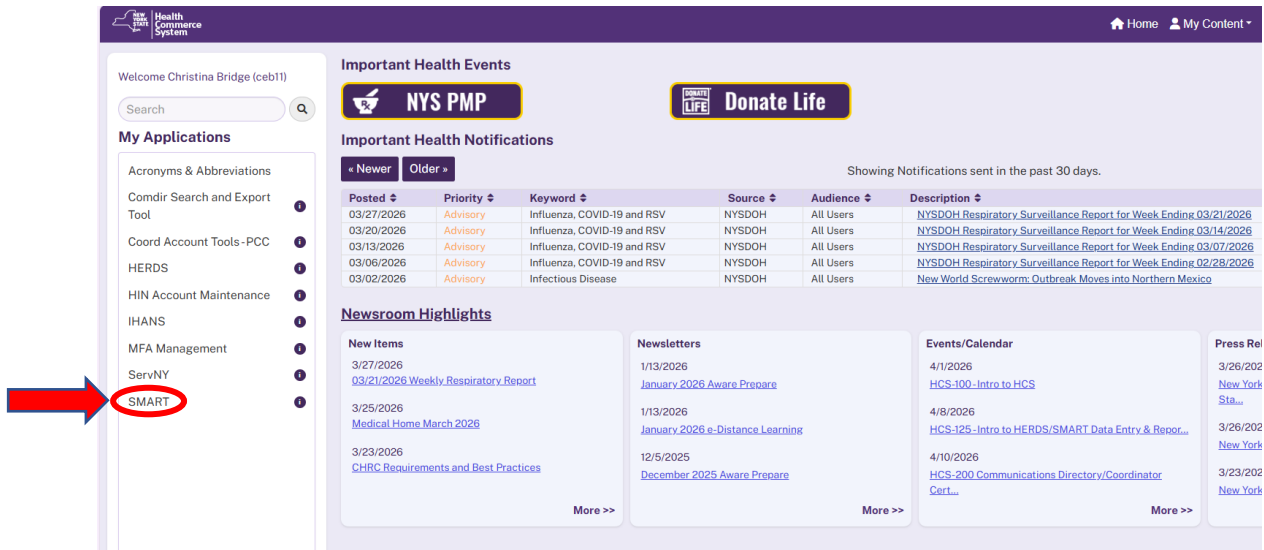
NEW YORK STATE Health Commerce System

Home My Content

Welcome Christina Bridge (ceb11)

Search

My Applications

Acronyms & Abbreviations
Comdir Search and Export Tool
Coord Account Tools - PCC
HERDS
HIN Account Maintenance
IHANS
MFA Management
ServNY
SMART

Important Health Events

NYS PMP

DONATE LIFE Donate Life

Important Health Notifications

« Newer Older »

Showing Notifications sent in the past 30 days.

| Posted | Priority | Keyword | Source | Audience | Description |
|---|---|---|---|---|---|
| 03/27/2026 | Advisory | Influenza, COVID-19 and RSV | NYSDOH | All Users | NYSDOH Respiratory Surveillance Report for Week Ending 03/21/2026 |
| 03/20/2026 | Advisory | Influenza, COVID-19 and RSV | NYSDOH | All Users | NYSDOH Respiratory Surveillance Report for Week Ending 03/14/2026 |
| 03/13/2026 | Advisory | Influenza, COVID-19 and RSV | NYSDOH | All Users | NYSDOH Respiratory Surveillance Report for Week Ending 03/07/2026 |
| 03/06/2026 | Advisory | Influenza, COVID-19 and RSV | NYSDOH | All Users | NYSDOH Respiratory Surveillance Report for Week Ending 02/28/2026 |
| 03/02/2026 | Advisory | Infectious Disease | NYSDOH | All Users | New World Screwworm: Outbreak Moves into Northern Mexico |

Newsroom Highlights

New Items

3/27/2026
03/21/2026 Weekly Respiratory Report

3/25/2026
Medical Home March 2026

3/23/2026
CHRC Requirements and Best Practices

More >>

Newsletters

1/13/2026
January 2026 Aware Prepare

1/13/2026
January 2026 e-Distance Learning

12/5/2025
December 2025 Aware Prepare

More >>

Events/Calendar

4/1/2026
HCS-100 - Intro to HCS

4/8/2026
HCS-125 - Intro to HERDS/SMART Data Entry & Repor...

4/10/2026
HCS-200 Communications Directory/Coordinator Cert...

More >>

Press Rel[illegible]

3/26/202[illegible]
New York Sta...

3/26/202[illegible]
New York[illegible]

3/23/202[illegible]
New York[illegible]